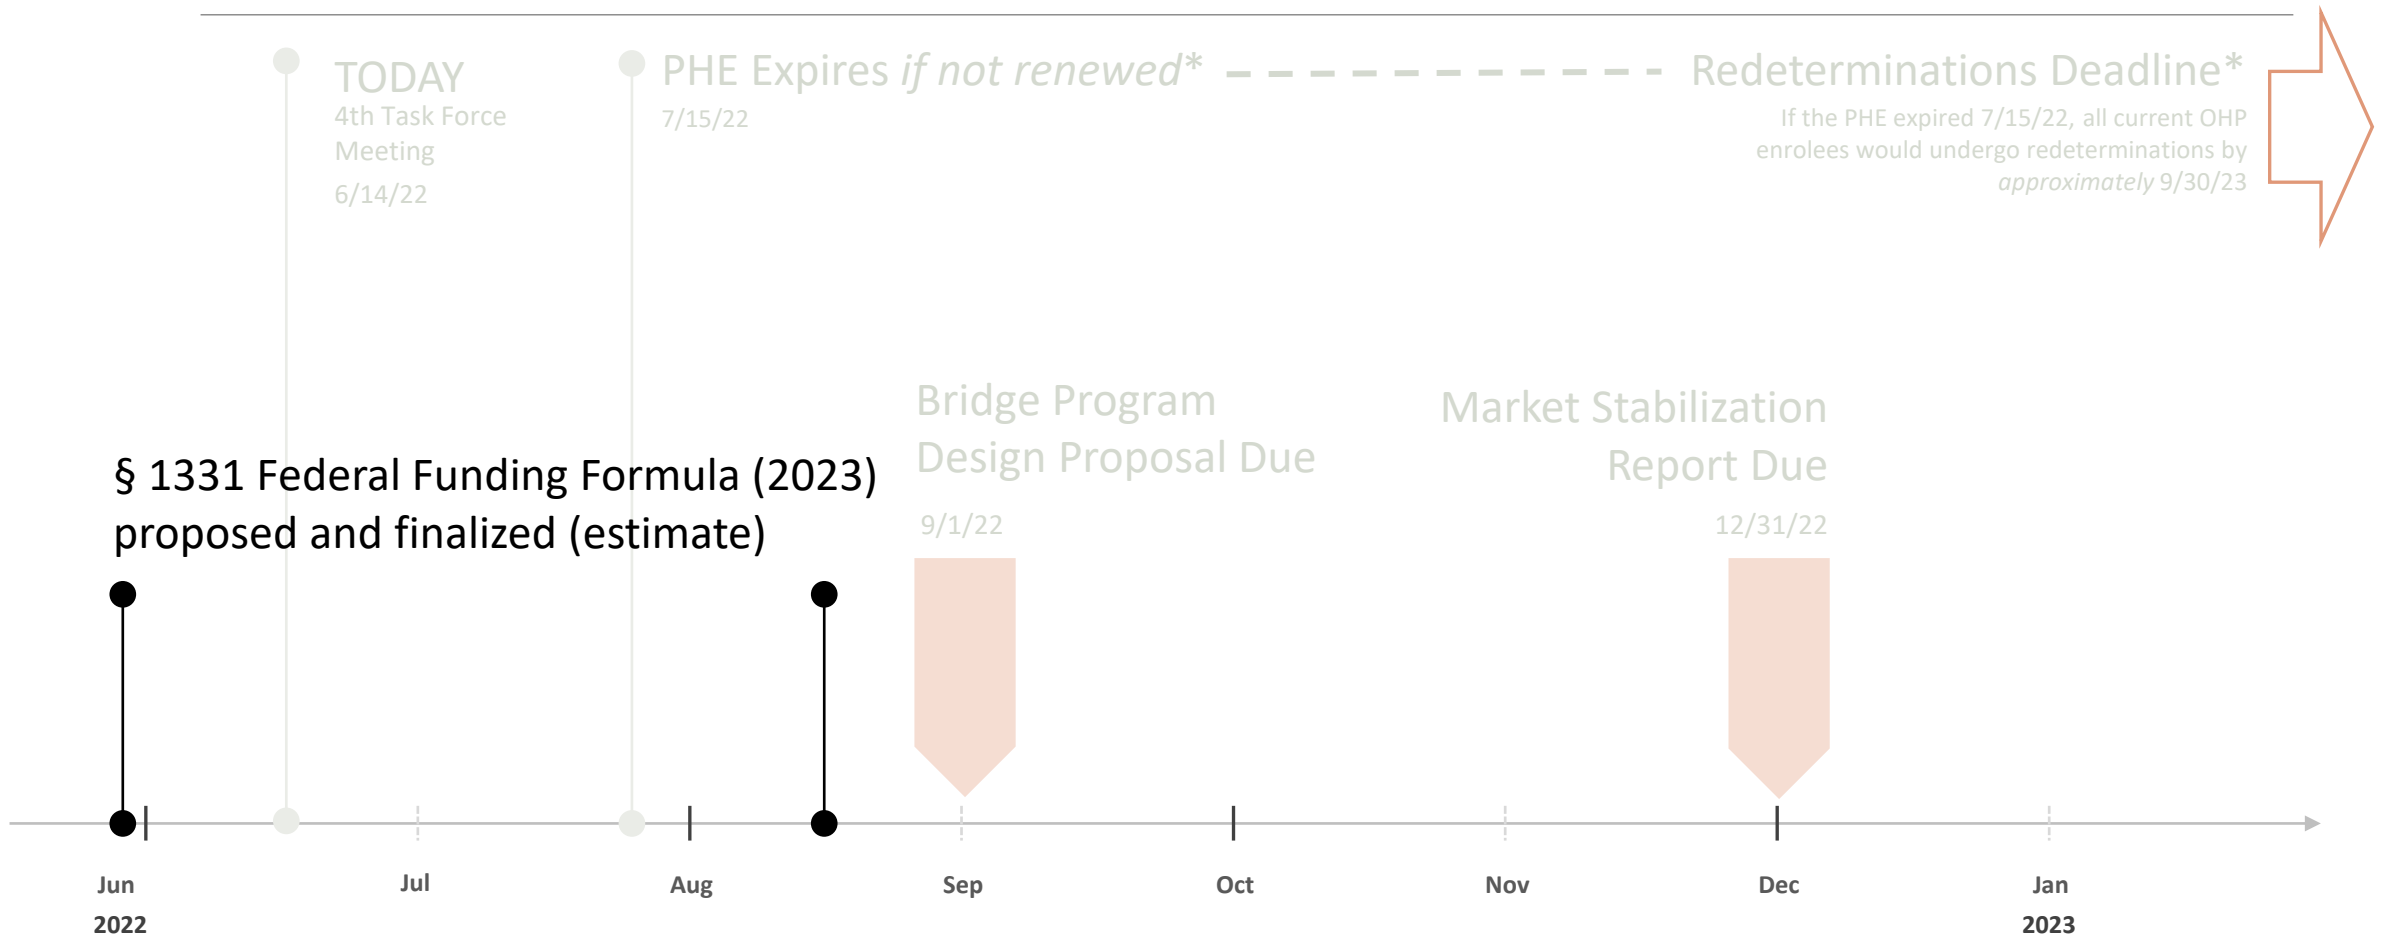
TODAY
4th Task Force Meeting
6/14/22

PHE Expires *if not renewed**
7/15/22

Redeterminations Deadline*
If the PHE expired 7/15/22, all current OHP enrolees would undergo redeterminations by *approximately* 9/30/23

Bridge Program Design Proposal Due
9/1/22

Market Stabilization Report Due
12/31/22

§ 1331 Federal Funding Formula (2023) proposed and finalized (estimate)

Jun
2022
Jul
Aug
Sep
Oct
Nov
Dec
Jan
2023